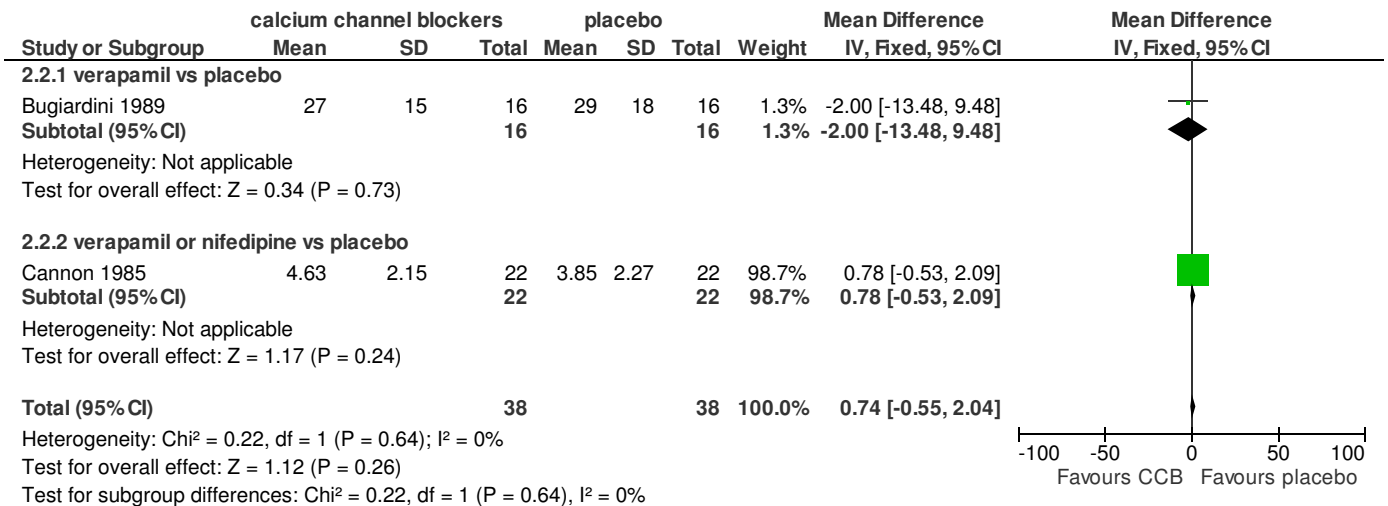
| Study or Subgroup | calcium channel blockers Mean | SD | Total | placebo Mean | SD | Total | Weight | Mean Difference IV, Fixed, 95% CI |
|---|---|---|---|---|---|---|---|---|
| **2.2.1 verapamil vs placebo** | | | | | | | | |
| Bugiardini 1989 | 27 | 15 | 16 | 29 | 18 | 16 | 1.3% | -2.00 [-13.48, 9.48] |
| **Subtotal (95% CI)** | | | **16** | | | **16** | **1.3%** | **-2.00 [-13.48, 9.48]** |
| Heterogeneity: Not applicable | | | | | | | | |
| Test for overall effect: Z = 0.34 (P = 0.73) | | | | | | | | |
| **2.2.2 verapamil or nifedipine vs placebo** | | | | | | | | |
| Cannon 1985 | 4.63 | 2.15 | 22 | 3.85 | 2.27 | 22 | 98.7% | 0.78 [-0.53, 2.09] |
| **Subtotal (95% CI)** | | | **22** | | | **22** | **98.7%** | **0.78 [-0.53, 2.09]** |
| Heterogeneity: Not applicable | | | | | | | | |
| Test for overall effect: Z = 1.17 (P = 0.24) | | | | | | | | |
| **Total (95% CI)** | | | **38** | | | **38** | **100.0%** | **0.74 [-0.55, 2.04]** |

Heterogeneity: Chi² = 0.22, df = 1 (P = 0.64); I² = 0%
Test for overall effect: Z = 1.12 (P = 0.26)
Test for subgroup differences: Chi² = 0.22, df = 1 (P = 0.64), I² = 0%

Mean Difference
IV, Fixed, 95% CI

-100 -50 0 50 100
Favours CCB Favours placebo